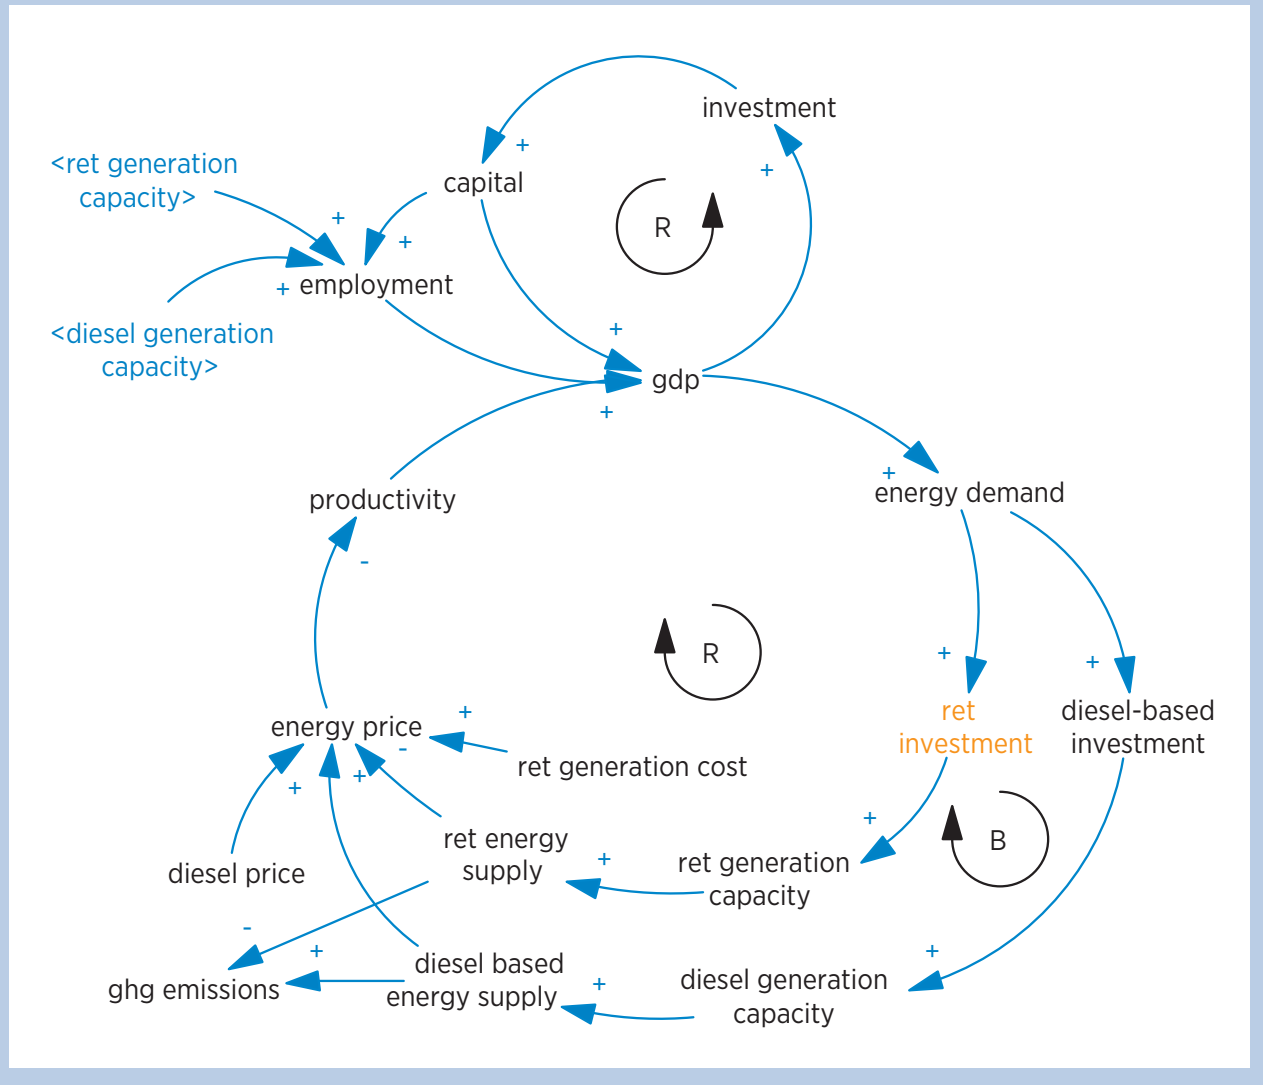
investment

+

capital

+

R

<ret generation capacity>

+

+

employment

+

<diesel generation capacity>

+

gdp

+

productivity

+

energy demand

-

R

+

+

energy price

+

-

ret investment

diesel-based investment

ret generation cost

+

+

+

B

ret energy supply

diesel price

+

ret generation capacity

-

+

+

diesel based energy supply

diesel generation capacity

ghg emissions

+